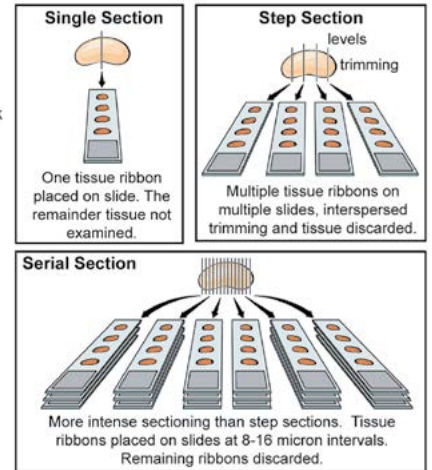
Single Section

One tissue ribbon placed on slide. The remainder tissue not examined.

Step Section

levels

trimming

Multiple tissue ribbons on multiple slides, interspersed trimming and tissue discarded.

Serial Section

More intense sectioning than step sections. Tissue ribbons placed on slides at 8-16 micron intervals. Remaining ribbons discarded.